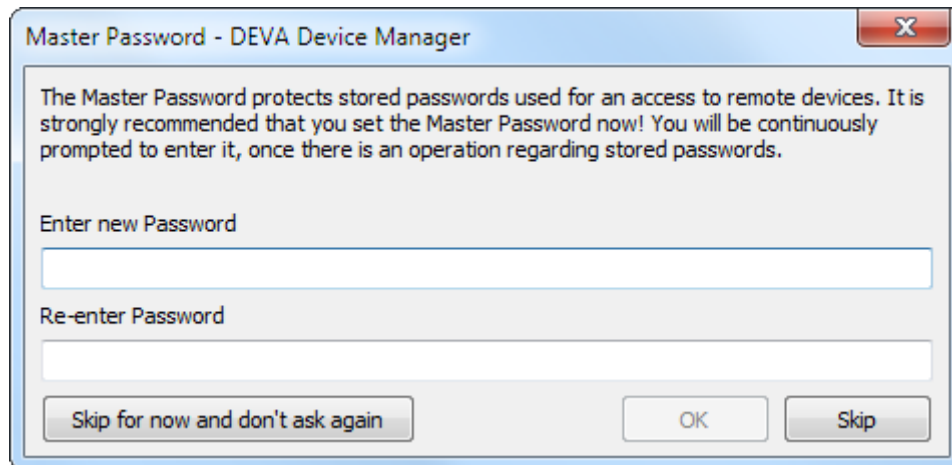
Master Password - DEVA Device Manager

The Master Password protects stored passwords used for an access to remote devices. It is strongly recommended that you set the Master Password now! You will be continuously prompted to enter it, once there is an operation regarding stored passwords.

Enter new Password

Re-enter Password

Skip for now and don't ask again

OK

Skip